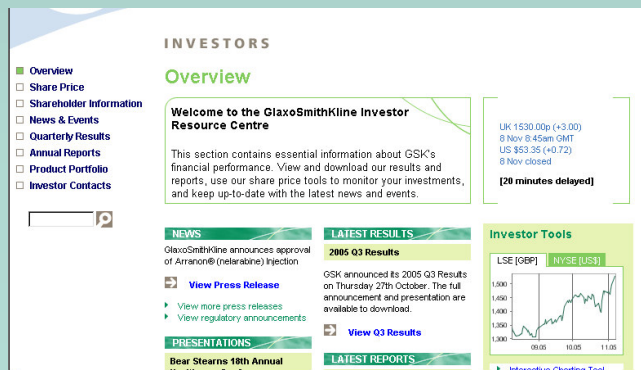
INVESTORS

Overview
Share Price
Shareholder Information
News & Events
Quarterly Results
Annual Reports
Product Portfolio
Investor Contacts

Overview

Welcome to the GlaxoSmithKline Investor Resource Centre

This section contains essential information about GSK's financial performance. View and download our results and reports, use our share price tools to monitor your investments, and keep up-to-date with the latest news and events.

UK 1530.00p (+3.00)
8 Nov 8:45am GMT
US $53.35 (+0.72)
8 Nov closed

[20 minutes delayed]

NEWS

GlaxoSmithKline announces approval of Arranon® (nelarabine) Injection

View Press Release

View more press releases
View regulatory announcements

PRESENTATIONS

Bear Stearns 18th Annual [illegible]

LATEST RESULTS

2005 Q3 Results

GSK announced its 2005 Q3 Results on Thursday 27th October. The full announcement and presentation are available to download.

View Q3 Results

LATEST REPORTS

Investor Tools

LSE [GBP]
NYSE [US$]

1,500
1,450
1,400
1,350
1,300

09.05
10.05
11.05

Interactive Charting Tool